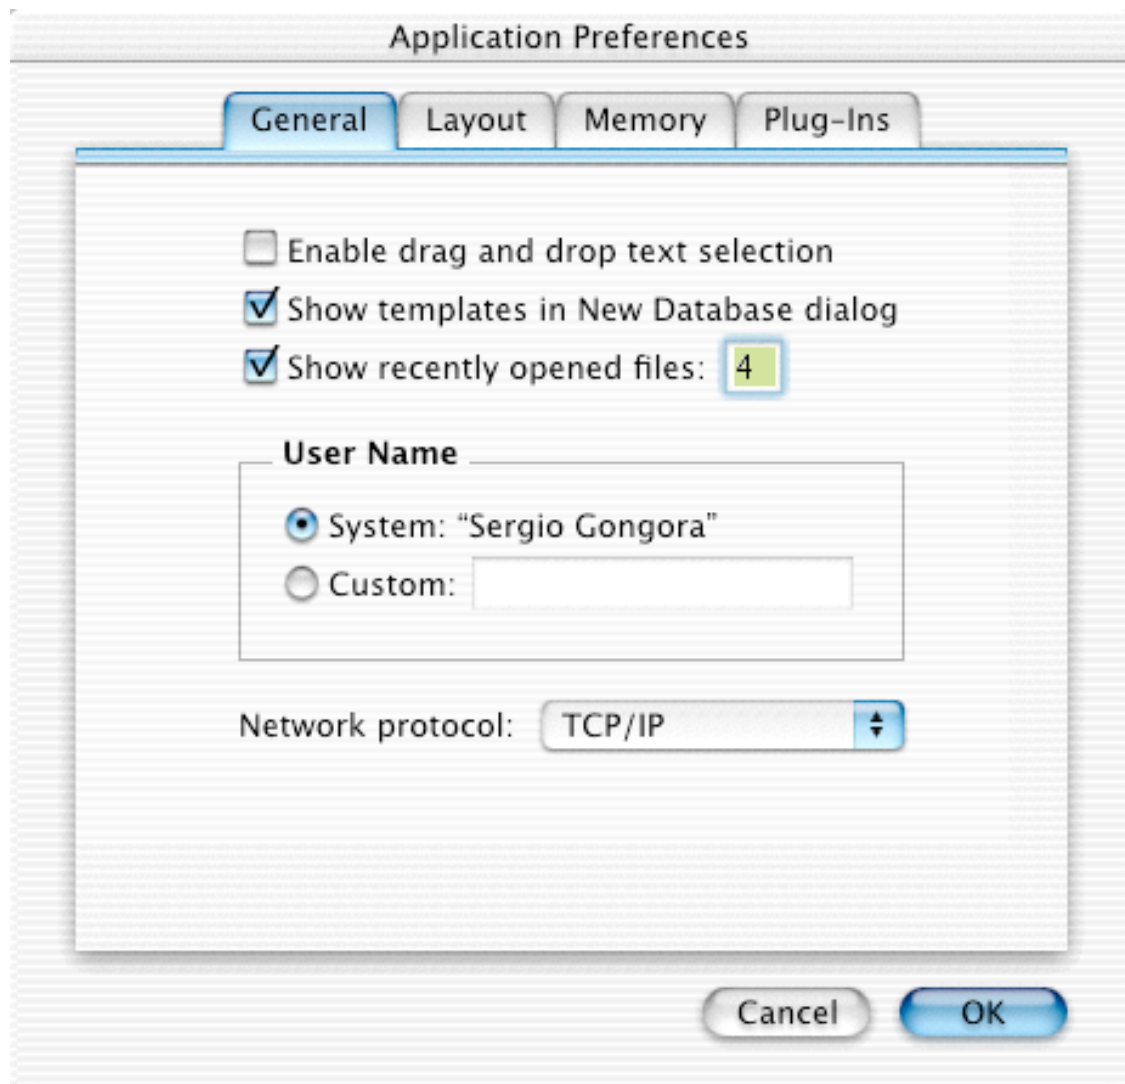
Application Preferences

General Layout Memory Plug-Ins

Enable drag and drop text selection
Show templates in New Database dialog
Show recently opened files: 4

User Name
System: “Sergio Gongora”
Custom:

Network protocol: TCP/IP

Cancel OK